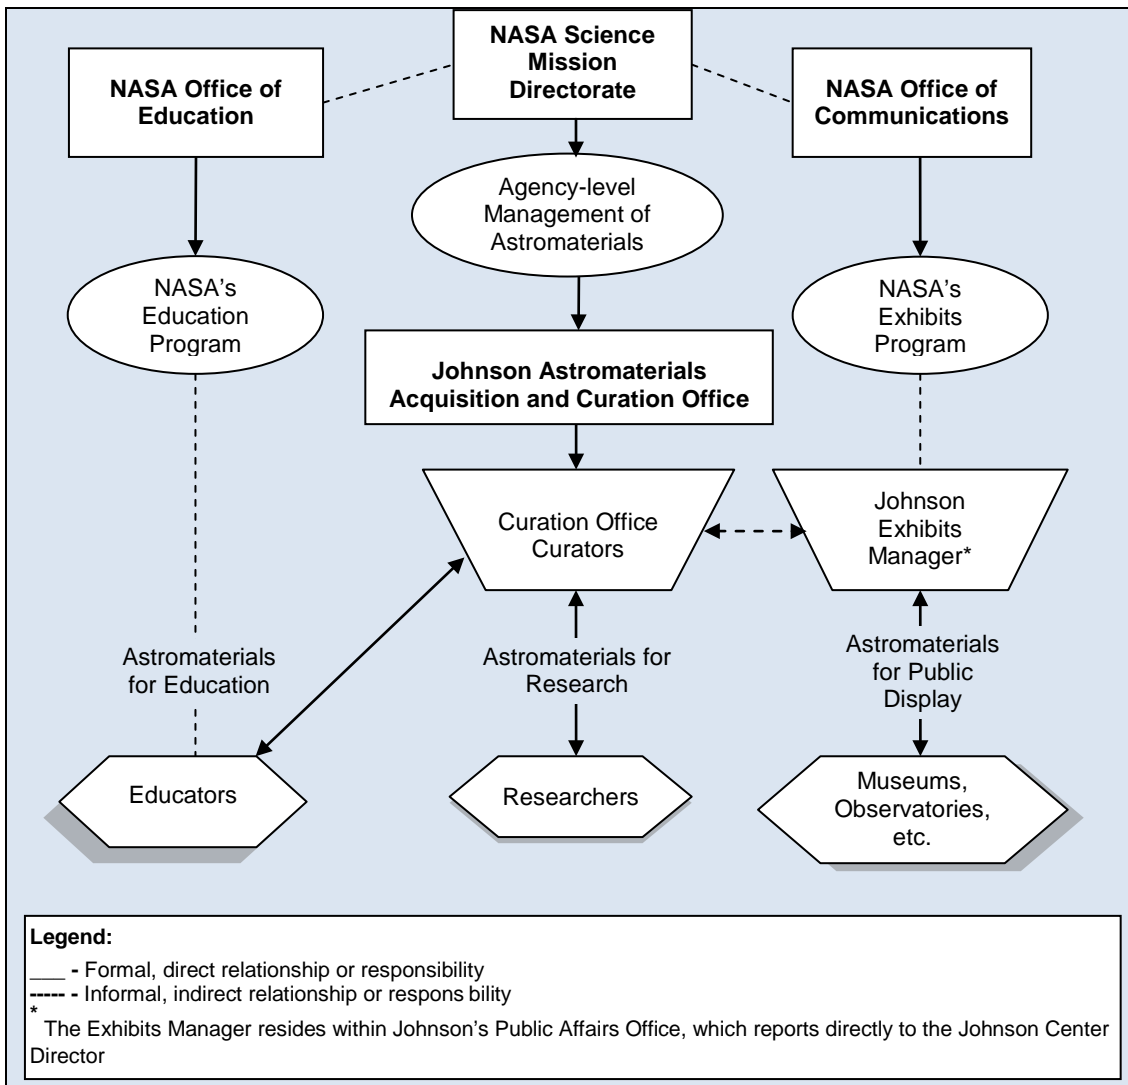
NASA Science Mission Directorate

NASA Office of Education

NASA Office of Communications

Agency-level Management of Astromaterials

NASA's Education Program

NASA's Exhibits Program

Johnson Astromaterials Acquisition and Curation Office

Curation Office Curators

Johnson Exhibits Manager*

Astromaterials for Education

Astromaterials for Research

Astromaterials for Public Display

Educators

Researchers

Museums, Observatories, etc.

Legend:

___ - Formal, direct relationship or responsibility
----- - Informal, indirect relationship or respons bility
* The Exhibits Manager resides within Johnson's Public Affairs Office, which reports directly to the Johnson Center Director